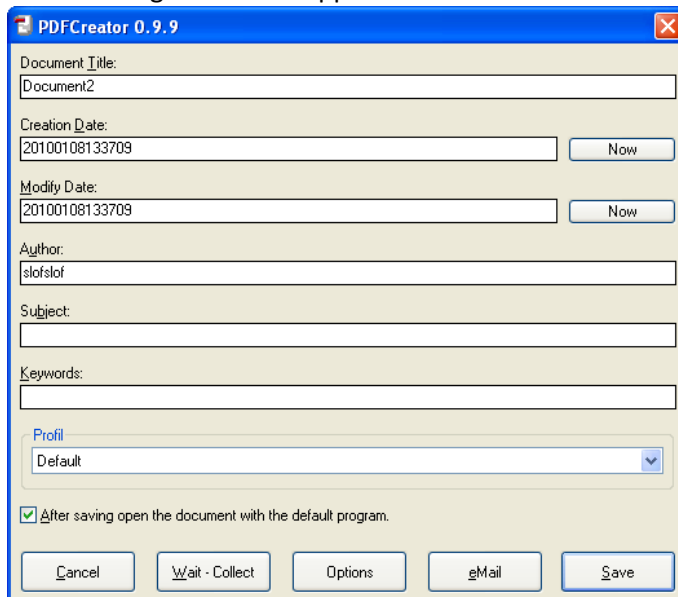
PDFCreator 0.9.9

Document Title:
Document2

Creation Date:
20100108133709
Now

Modify Date:
20100108133709
Now

Author:
slofslof

Subject:

Keywords:

Profil
Default

After saving open the document with the default program.

Cancel
Wait - Collect
Options
eMail
Save